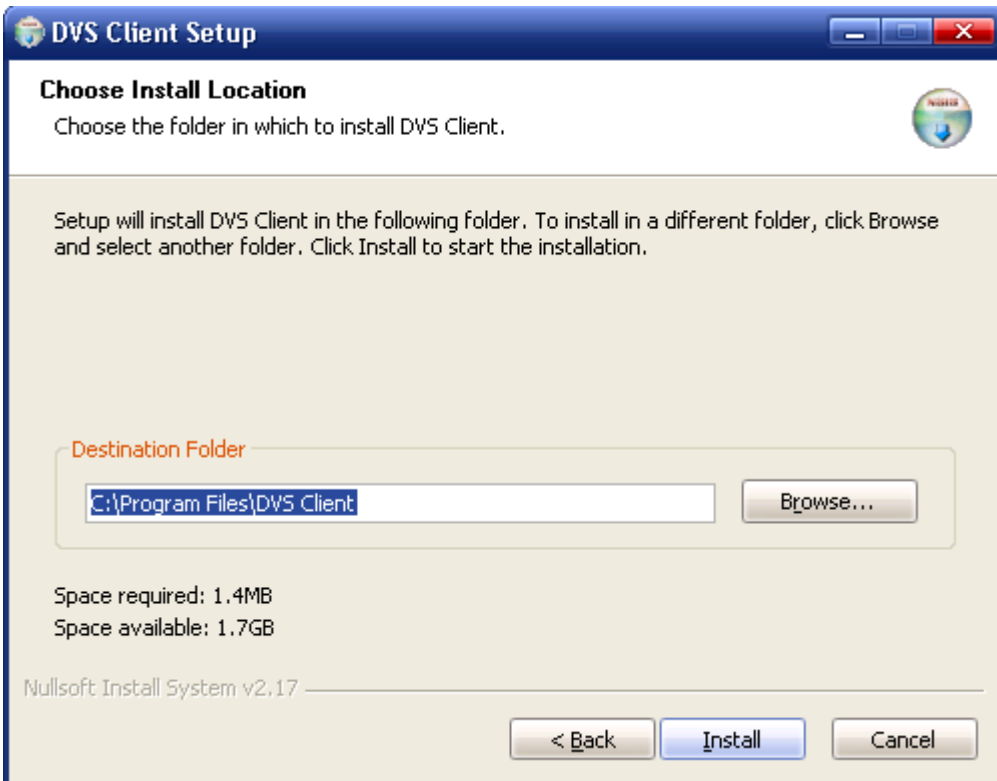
DVS Client Setup

Choose Install Location

Choose the folder in which to install DVS Client.

Setup will install DVS Client in the following folder. To install in a different folder, click Browse and select another folder. Click Install to start the installation.

Destination Folder

C:\Program Files\DVS Client

Browse...

Space required: 1.4MB

Space available: 1.7GB

Nullsoft Install System v2.17

< Back

Install

Cancel